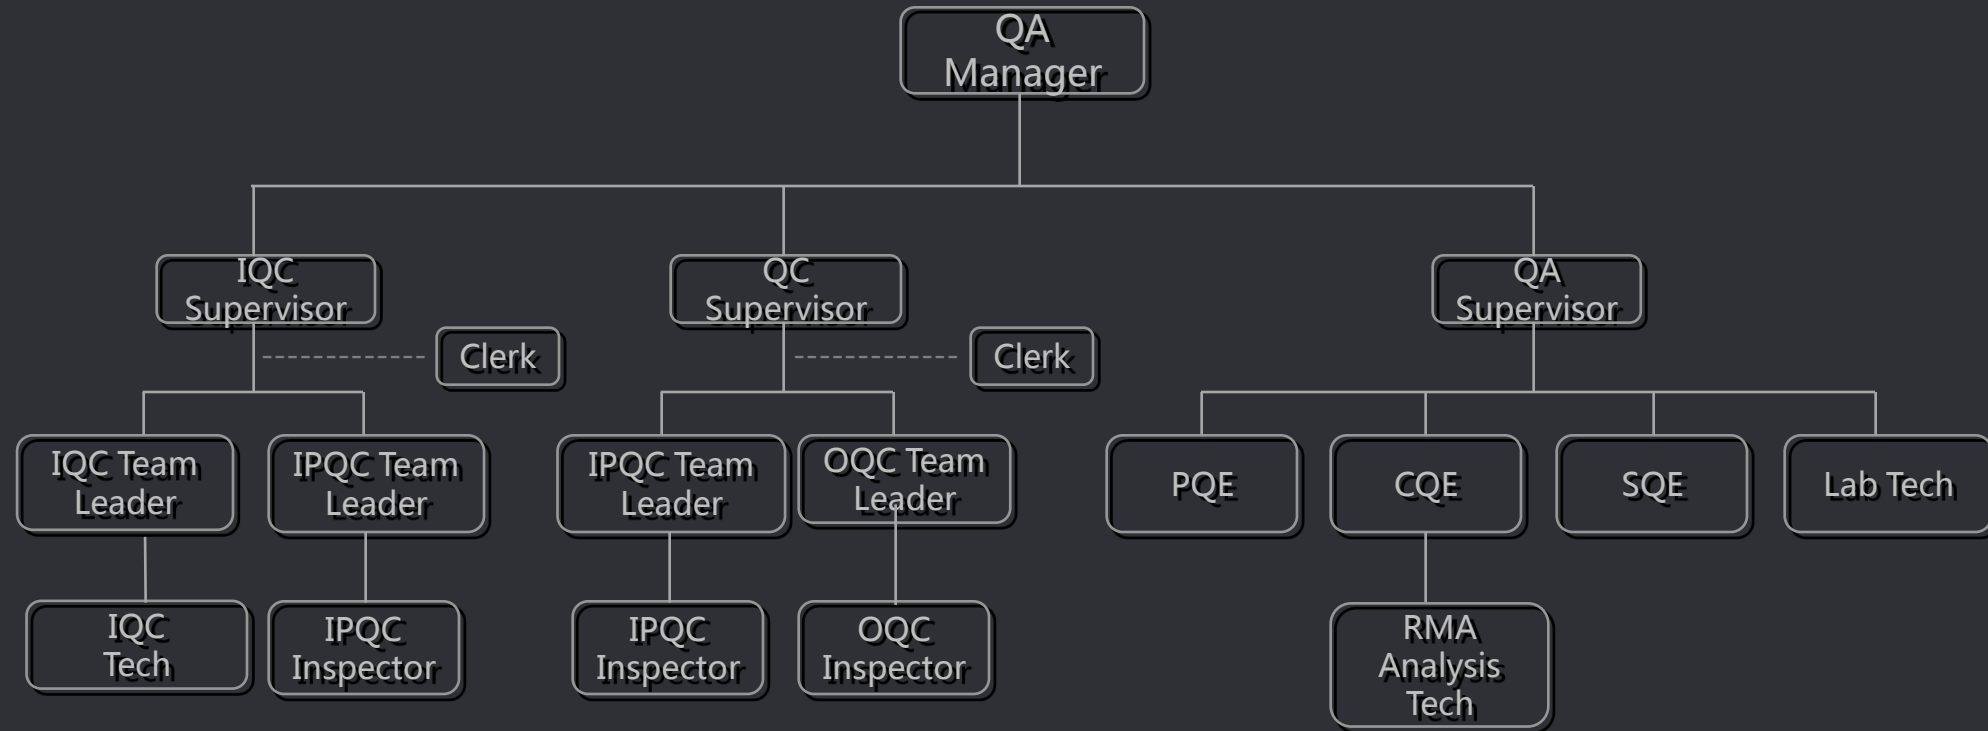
QA Manager

IQC Supervisor

Clerk

IQC Team Leader

IPQC Team Leader

IQC Tech

IPQC Inspector

QC Supervisor

Clerk

IPQC Team Leader

OQC Team Leader

IPQC Inspector

OQC Inspector

QA Supervisor

PQE

CQE

SQE

Lab Tech

RMA Analysis Tech